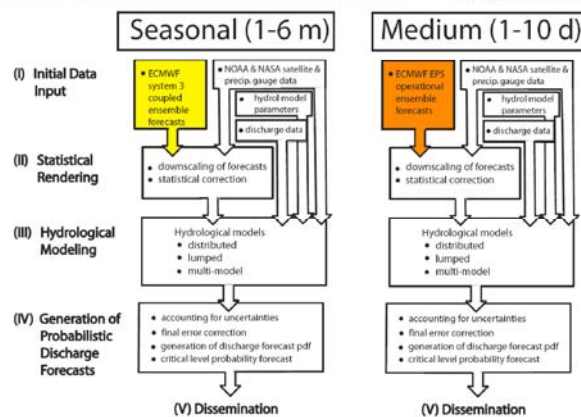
Seasonal (1-6 m)

Medium (1-10 d)

(I) Initial Data Input

• ECMWF system 3 coupled ensemble forecasts

• NOAA & NASA satellite & precip. gauge data

• hydrol model parameters

• discharge data

• ECMWF EPS operational ensemble forecasts

• NOAA & NASA satellite & precip. gauge data

• hydrol model parameters

• discharge data

(II) Statistical Rendering

• downscaling of forecasts
• statistical correction

• downscaling of forecasts
• statistical correction

(III) Hydrological Modeling

Hydrological models
• distributed
• lumped
• multi-model

Hydrological models
• distributed
• lumped
• multi-model

(IV) Generation of Probabilistic Discharge Forecasts

• accounting for uncertainties
• final error correction
• generation of discharge forecast pdf
• critical level probability forecast

• accounting for uncertainties
• final error correction
• generation of discharge forecast pdf
• critical level probability forecast

(V) Dissemination

(V) Dissemination